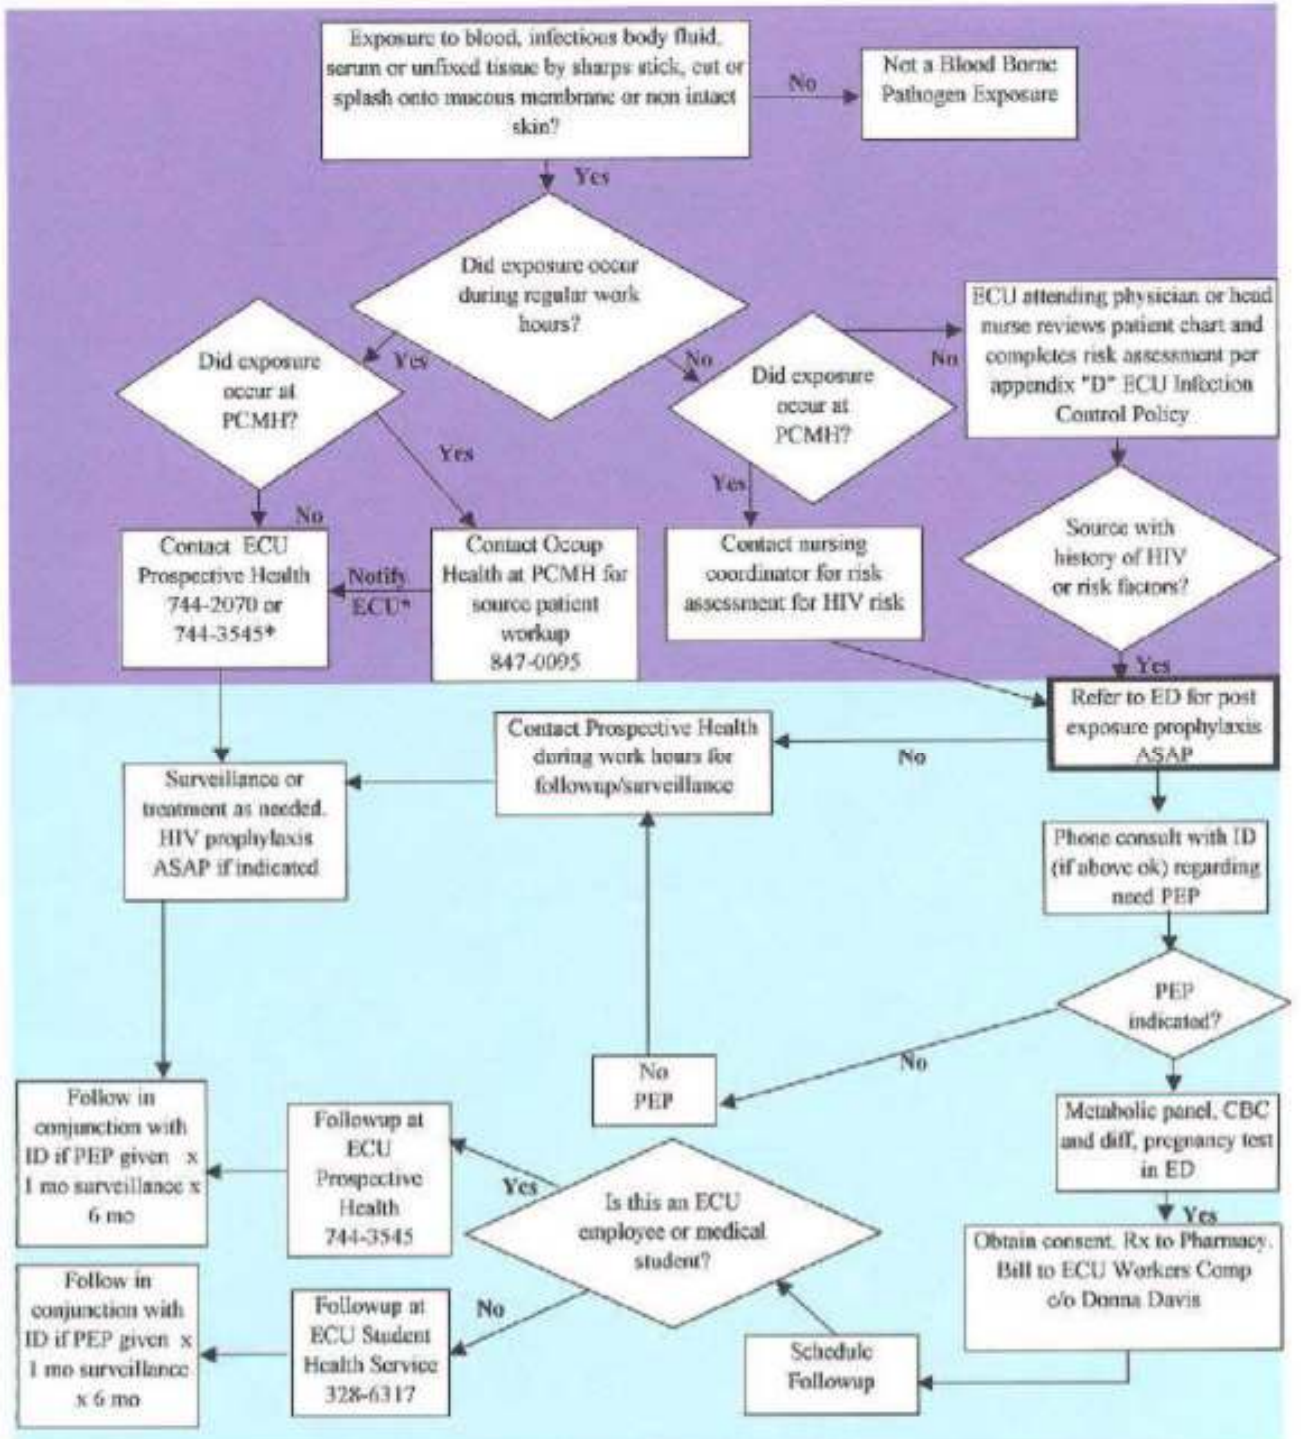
Exposure to blood, infectious body fluid, serum or unfixed tissue by sharps stick, cut or splash onto mucous membrane or non intact skin?

No

Not a Blood Borne Pathogen Exposure

Yes

Did exposure occur during regular work hours?

Yes

No

Did exposure occur at PCMH?

Yes

No

Did exposure occur at PCMH?

No

ECU attending physician or head nurse reviews patient chart and completes risk assessment per appendix "D" ECU Infection Control Policy

Yes

Contact ECU Prospective Health 744-2070 or 744-3545*

Notify ECU*

Contact Occup Health at PCMH for source patient workup 847-0095

Contact nursing coordinator for risk assessment for HIV risk

Source with history of HIV or risk factors?

Yes

Refer to ED for post exposure prophylaxis ASAP

No

Contact Prospective Health during work hours for followup/surveillance

Surveillance or treatment as needed. HIV prophylaxis ASAP if indicated

Phone consult with ID (if above ok) regarding need PEP

PEP indicated?

No

No PEP

Metabolic panel, CBC and diff, pregnancy test in ED

Yes

Obtain consent. Rx to Pharmacy. Bill to ECU Workers Comp c/o Donna Davis

Follow in conjunction with ID if PEP given x 1 mo surveillance x 6 mo

Followup at ECU Prospective Health 744-3545

Yes

Is this an ECU employee or medical student?

No

Follow in conjunction with ID if PEP given x 1 mo surveillance x 6 mo

Followup at ECU Student Health Service 328-6317

Schedule Followup